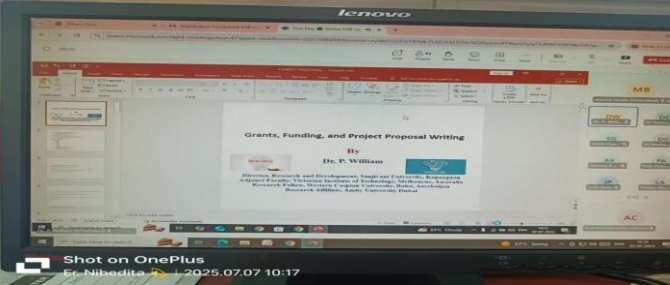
lenovo

Grants, Funding, and Project Proposal Writing

By

Dr. P. William

Director, Research and Development, Sanjivani University, Kopargaon
Adjunct Faculty, Victorian Institute of Technology, Melbourne, Australia
Research Fellow, Western Caspian University, Baku, Azerbaijan
Research Affiliate, Amity University Dubai

MB

AC

Shot on OnePlus
Er. Nibedita | 2025.07.07 10:17